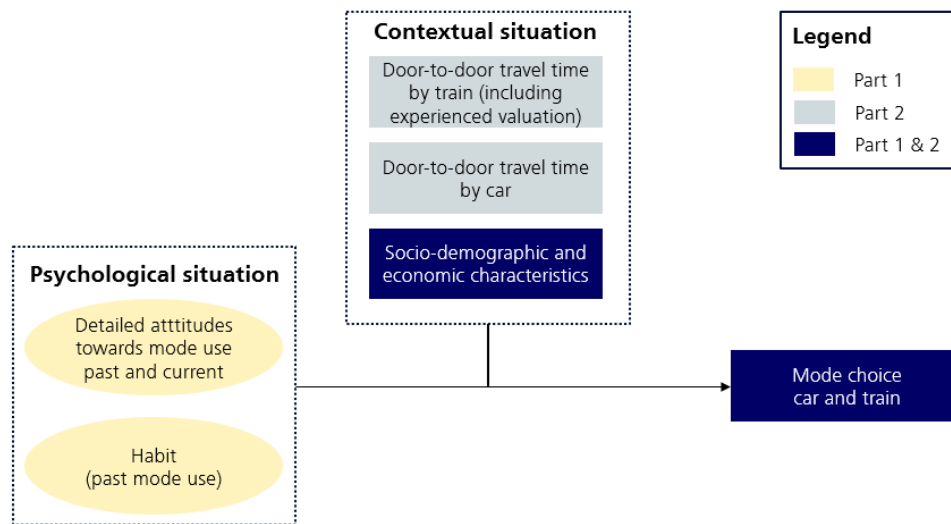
Contextual situation

Door-to-door travel time by train (including experienced valuation)

Door-to-door travel time by car

Socio-demographic and economic characteristics

Legend

Part 1

Part 2

Part 1 & 2

Psychological situation

Detailed atttitudes towards mode use past and current

Habit (past mode use)

Mode choice car and train